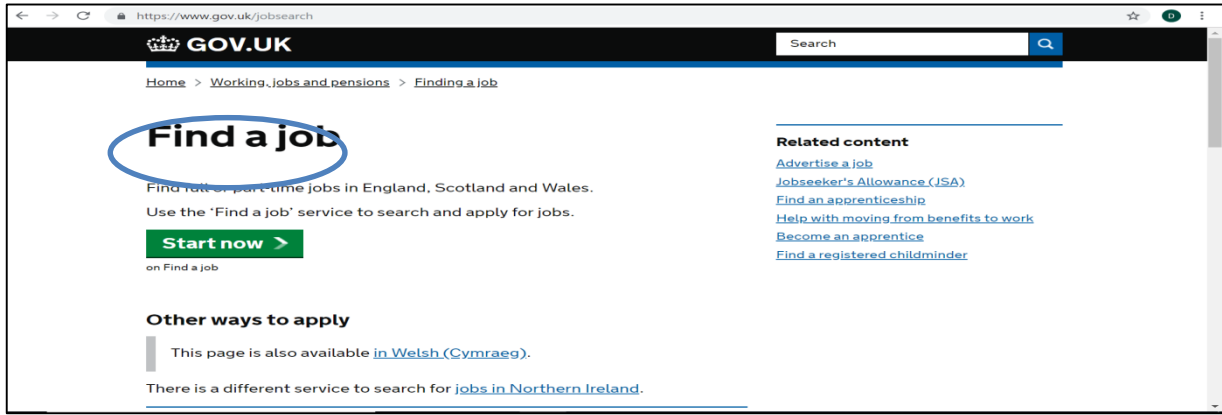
https://www.gov.uk/jobsearch

D

GOV.UK

Search

Home > Working, jobs and pensions > Finding a job

Find a job

Find full or part-time jobs in England, Scotland and Wales.

Use the 'Find a job' service to search and apply for jobs.

Start now

on Find a job

Other ways to apply

This page is also available in Welsh (Cymraeg).

There is a different service to search for jobs in Northern Ireland.

Related content

Advertise a job

Jobseeker's Allowance (JSA)

Find an apprenticeship

Help with moving from benefits to work

Become an apprentice

Find a registered childminder